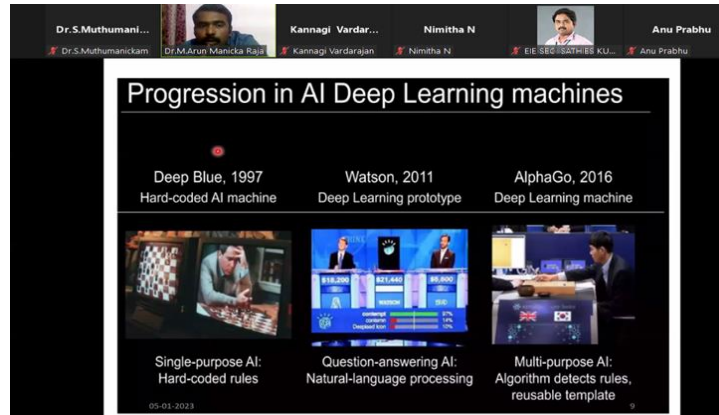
Dr.S.Muthumani...
Dr.S.Muthumanickam
Dr.M.Arun Manicka Raja
Kannagi Vardar...
Kannagi Vardarajan
Nimitha N
Nimitha N
EIE SEC SATHIES KU...
Anu Prabhu
Anu Prabhu

Progression in AI Deep Learning machines

Deep Blue, 1997
Hard-coded AI machine

Watson, 2011
Deep Learning prototype

AlphaGo, 2016
Deep Learning machine

$18,200 $21,440 $5,600
WATSON

Single-purpose AI:
Hard-coded rules

Question-answering AI:
Natural-language processing

Multi-purpose AI:
Algorithm detects rules,
reusable template

05-01-2023
9